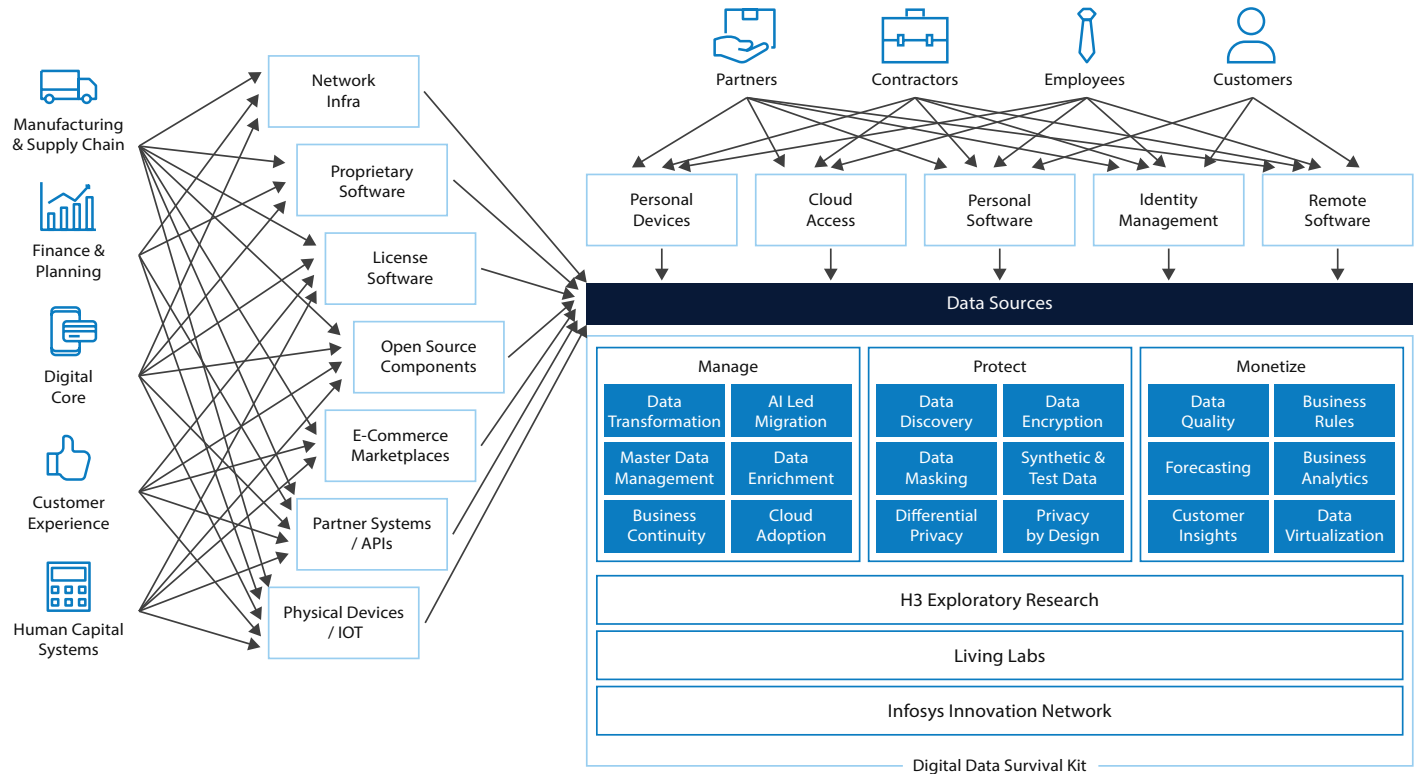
Manufacturing & Supply Chain

Finance & Planning

Digital Core

Customer Experience

Human Capital Systems

Network Infra

Proprietary Software

License Software

Open Source Components

E-Commerce Marketplaces

Partner Systems / APIs

Physical Devices / IOT

Partners

Contractors

Employees

Customers

Personal Devices

Cloud Access

Personal Software

Identity Management

Remote Software

Data Sources

Manage

Data Transformation

AI Led Migration

Master Data Management

Data Enrichment

Business Continuity

Cloud Adoption

Protect

Data Discovery

Data Encryption

Data Masking

Synthetic & Test Data

Differential Privacy

Privacy by Design

Monetize

Data Quality

Business Rules

Forecasting

Business Analytics

Customer Insights

Data Virtualization

H3 Exploratory Research

Living Labs

Infosys Innovation Network

Digital Data Survival Kit